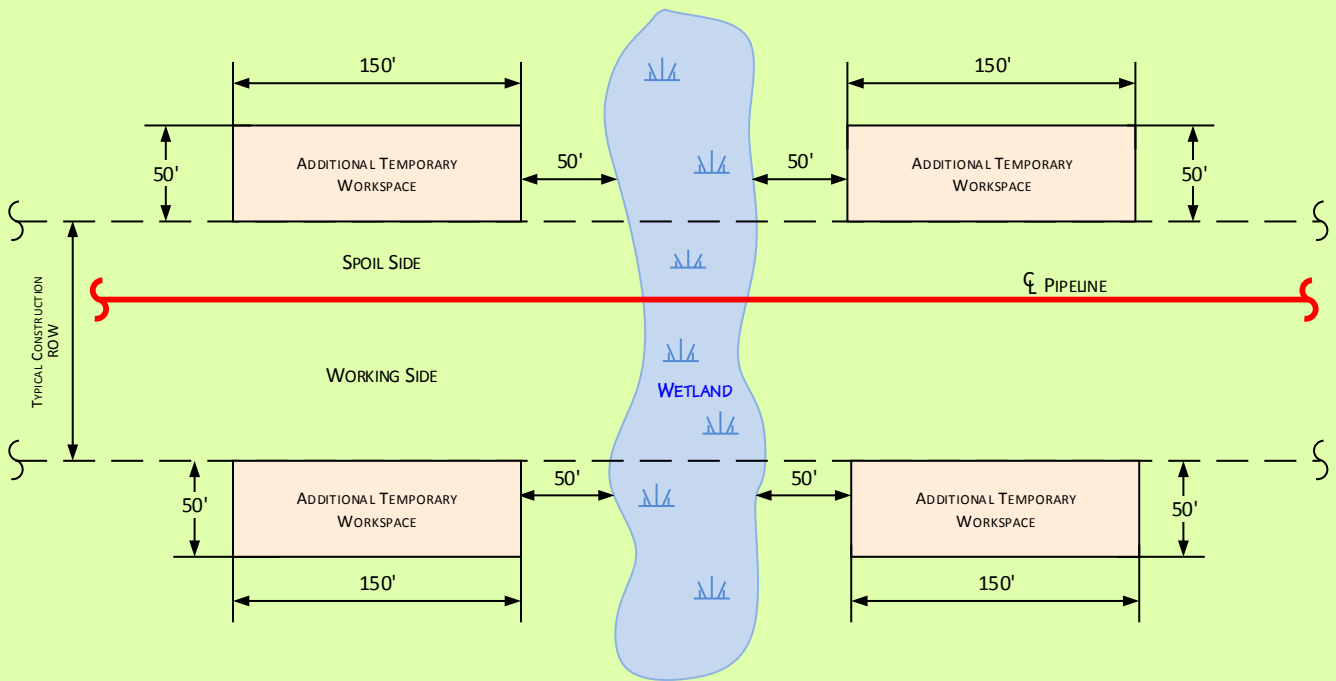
150'

150'

50'

Additional Temporary Workspace

50'

50'

Additional Temporary Workspace

50'

Spoil Side

Typical Construction ROW

℄ Pipeline

Working Side

Wetland

50'

Additional Temporary Workspace

50'

50'

Additional Temporary Workspace

50'

150'

150'